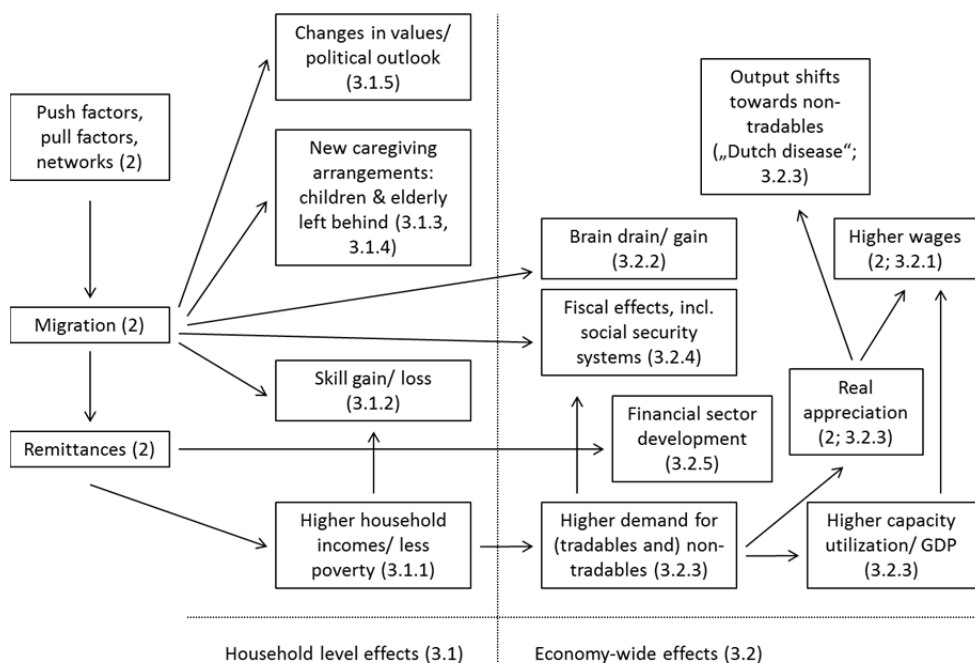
Push factors, pull factors, networks (2)

Migration (2)

Remittances (2)

Changes in values/ political outlook (3.1.5)

New caregiving arrangements: children & elderly left behind (3.1.3, 3.1.4)

Skill gain/ loss (3.1.2)

Higher household incomes/ less poverty (3.1.1)

Output shifts towards non-tradables („Dutch disease"; 3.2.3)

Brain drain/ gain (3.2.2)

Higher wages (2; 3.2.1)

Fiscal effects, incl. social security systems (3.2.4)

Real appreciation (2; 3.2.3)

Financial sector development (3.2.5)

Higher demand for (tradables and) non-tradables (3.2.3)

Higher capacity utilization/ GDP (3.2.3)

Household level effects (3.1)

Economy-wide effects (3.2)